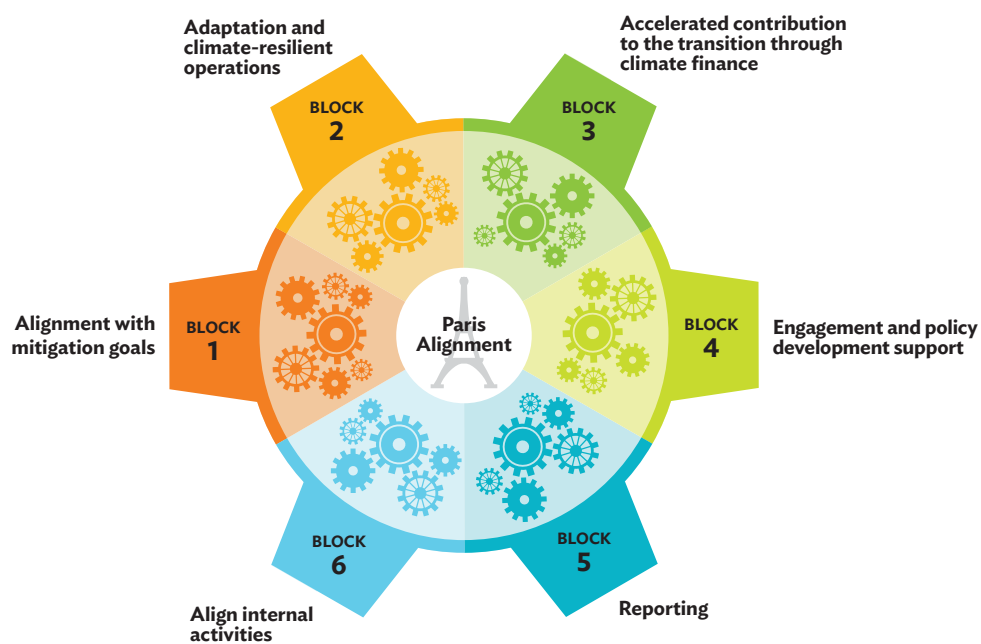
Adaptation and climate-resilient operations

BLOCK
2

Accelerated contribution to the transition through climate finance

BLOCK
3

Alignment with mitigation goals

BLOCK
1

Paris Alignment

BLOCK
4

Engagement and policy development support

BLOCK
6

BLOCK
5

Align internal activities

Reporting